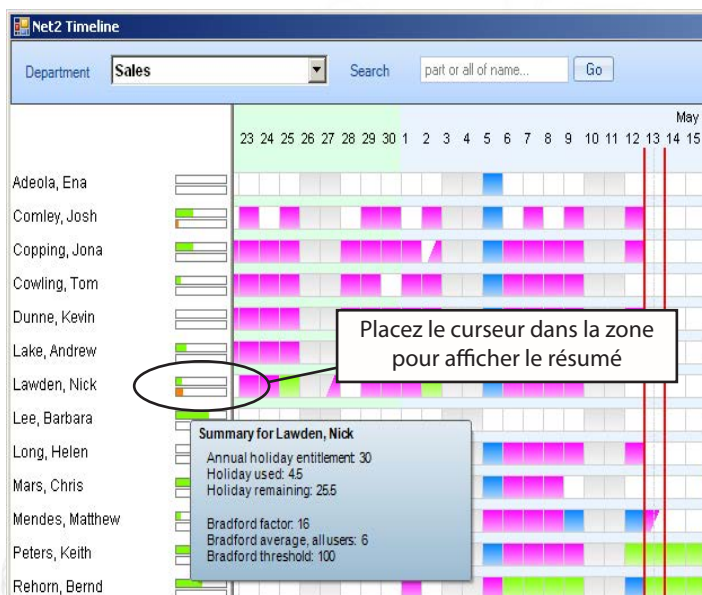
Net2 Timeline

Department Sales

Search part or all of name... Go

May

23 24 25 26 27 28 29 30 1 2 3 4 5 6 7 8 9 10 11 12 13 14 15

Adeola, Ena
Comley, Josh
Copping, Jona
Cowling, Tom
Dunne, Kevin
Lake, Andrew
Lawden, Nick
Lee, Barbara
Long, Helen
Mars, Chris
Mendes, Matthew
Peters, Keith
Rehorn, Bernd

Placez le curseur dans la zone pour afficher le résumé

Summary for Lawden, Nick
Annual holiday entitlement: 30
Holiday used: 4.5
Holiday remaining: 25.5

Bradford factor: 16
Bradford average, all users: 6
Bradford threshold: 100